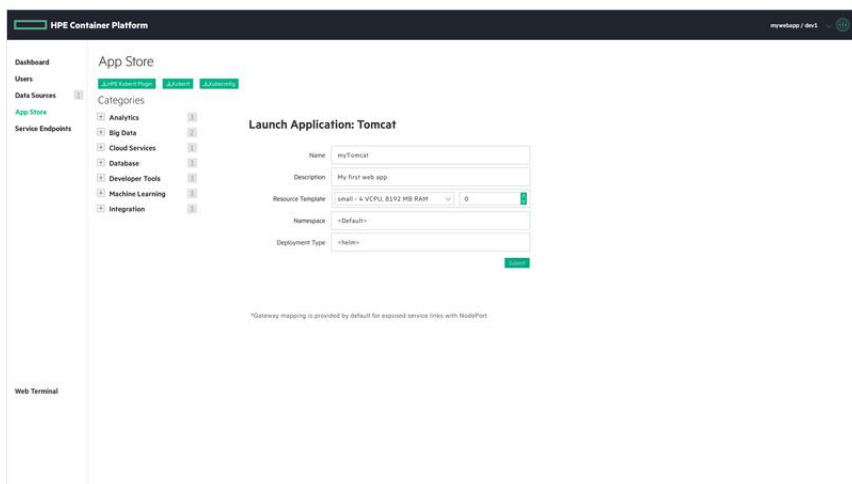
HPE Container Platform

mywebapp / dev1

Dashboard
Users
Data Sources 1
App Store
Service Endpoints

Web Terminal

App Store

HPE Kubectl Plugin | Kubectl | Kubeconfig

Categories

+ Analytics 1
+ Big Data 2
+ Cloud Services 1
+ Database 1
+ Developer Tools 1
+ Machine Learning 1
+ Integration 1

Launch Application: Tomcat

Name | myTomcat
Description | My first web app
Resource Template | small - 4 VCPU, 8192 MB RAM | 0
Namespace | <Default>
Deployment Type | <helm>

Submit

*Gateway mapping is provided by default for exposed service links with NodePort